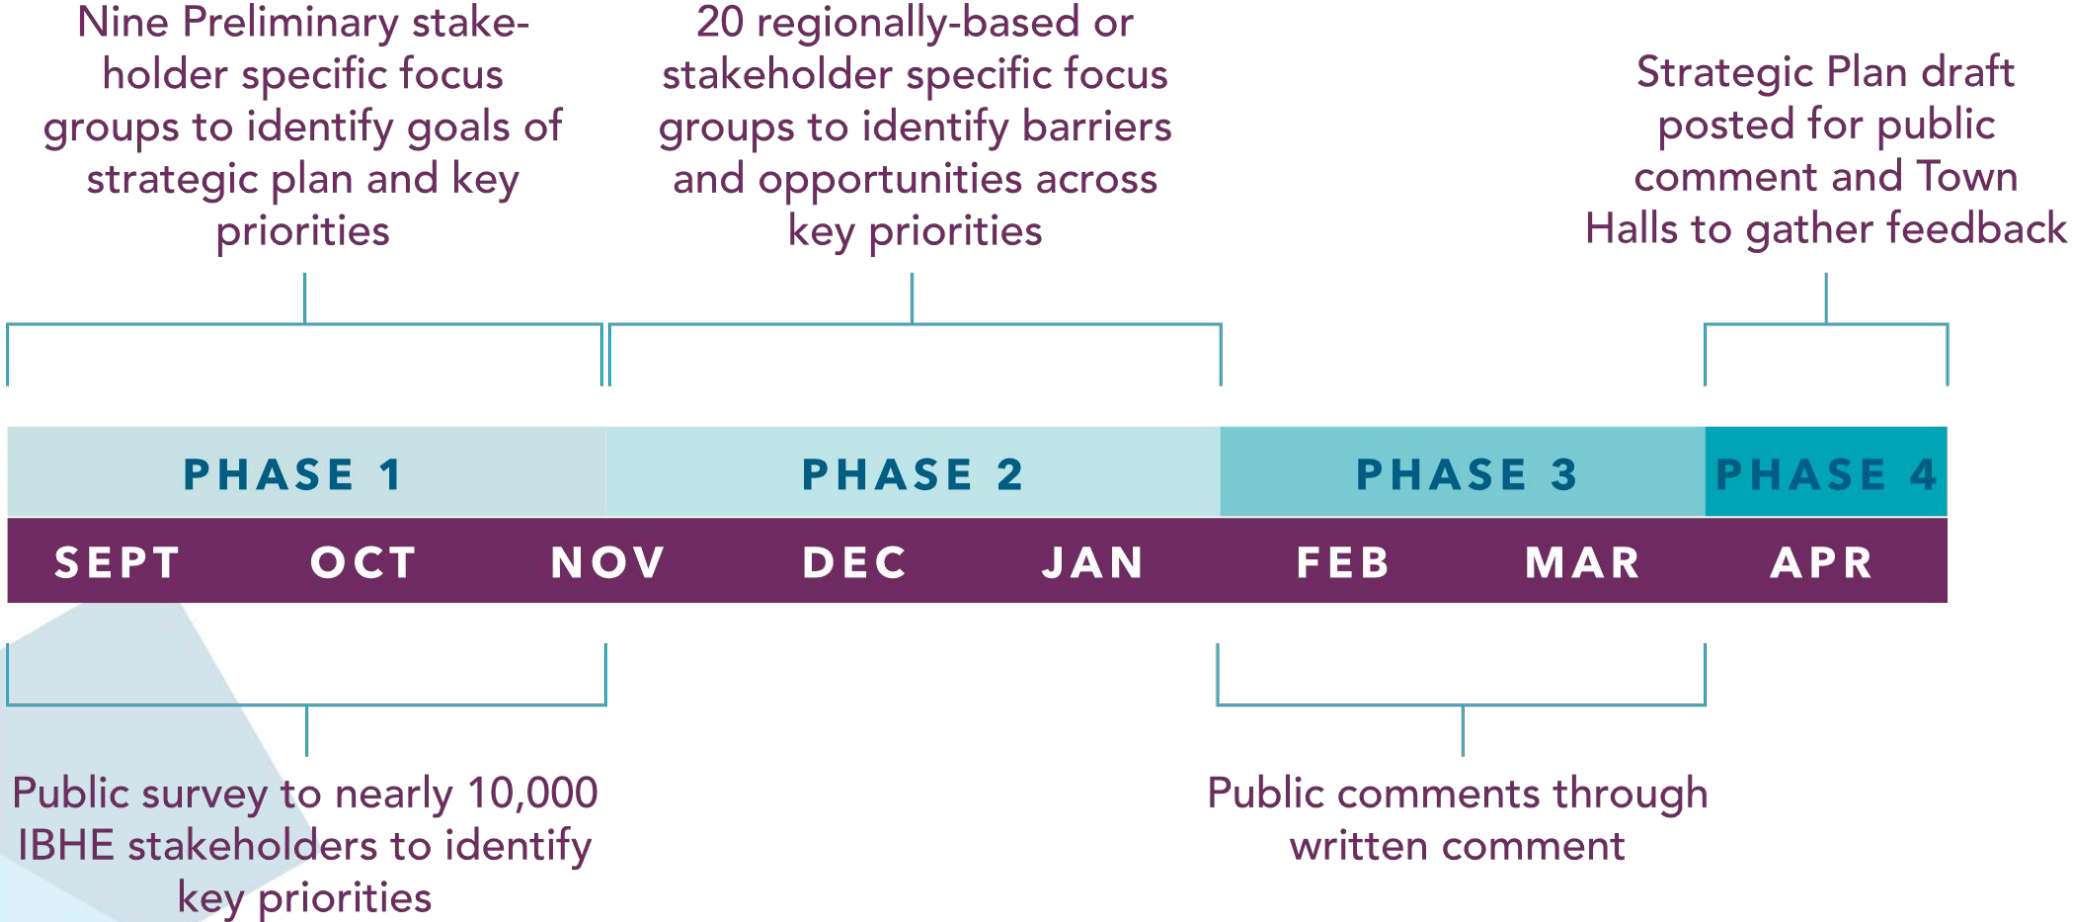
Nine Preliminary stakeholder specific focus groups to identify goals of strategic plan and key priorities

20 regionally-based or stakeholder specific focus groups to identify barriers and opportunities across key priorities

Strategic Plan draft posted for public comment and Town Halls to gather feedback

PHASE 1

PHASE 2

PHASE 3

PHASE 4

SEPT OCT NOV DEC JAN FEB MAR APR

Public survey to nearly 10,000 IBHE stakeholders to identify key priorities

Public comments through written comment